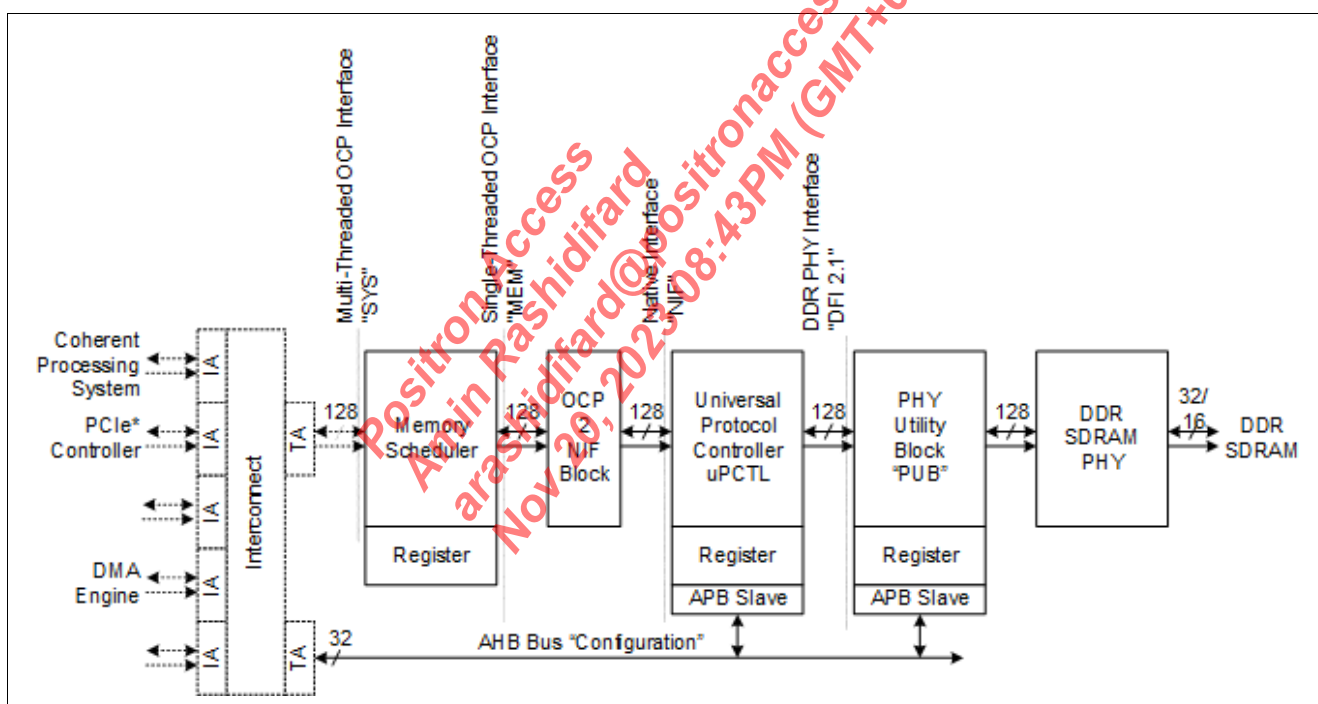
Multi-Threaded OCP Interface "SYS"

Single-Threaded OCP Interface "MEM"

Native Interface "NIF"

DDR PHY Interface "DFI 2.1"

Positron Access
Amin Rashidifard
arashidifard@positronaccess
Nov 20, 2023 08:43PM (GMT+0

Coherent Processing System

PCIe* Controller

DMA Engine

IA

IA

IA

IA

IA

Interconnect

TA

TA

128

Memory Scheduler

Register

128

OCP 2 NIF Block

128

Universal Protocol Controller uPCTL

Register

APB Slave

128

PHY Utility Block "PUB"

Register

APB Slave

128

DDR SDRAM PHY

32/ 16

DDR SDRAM

32

AHB Bus "Configuration"